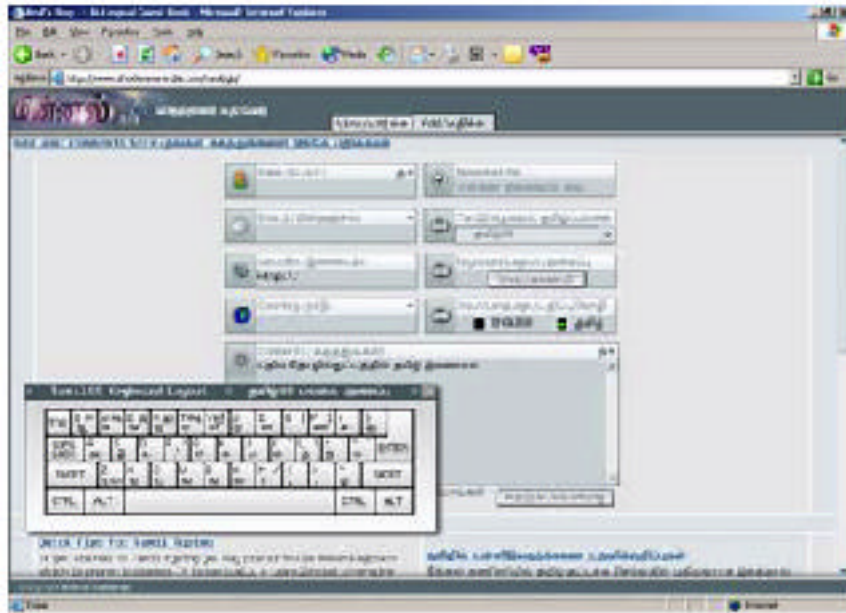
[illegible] - Microsoft Internet Explorer

File Edit View Favorites Tools Help

Back Search Favorites Media

Address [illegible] Go

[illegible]

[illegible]

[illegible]

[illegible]

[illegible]

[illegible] Keyboard Layout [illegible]

ESC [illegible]

TAB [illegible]

CAPS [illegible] ENTER

SHIFT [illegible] SHIFT

CTRL ALT CTRL ALT

Quick Tips for Tamil Typing

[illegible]

Done Internet